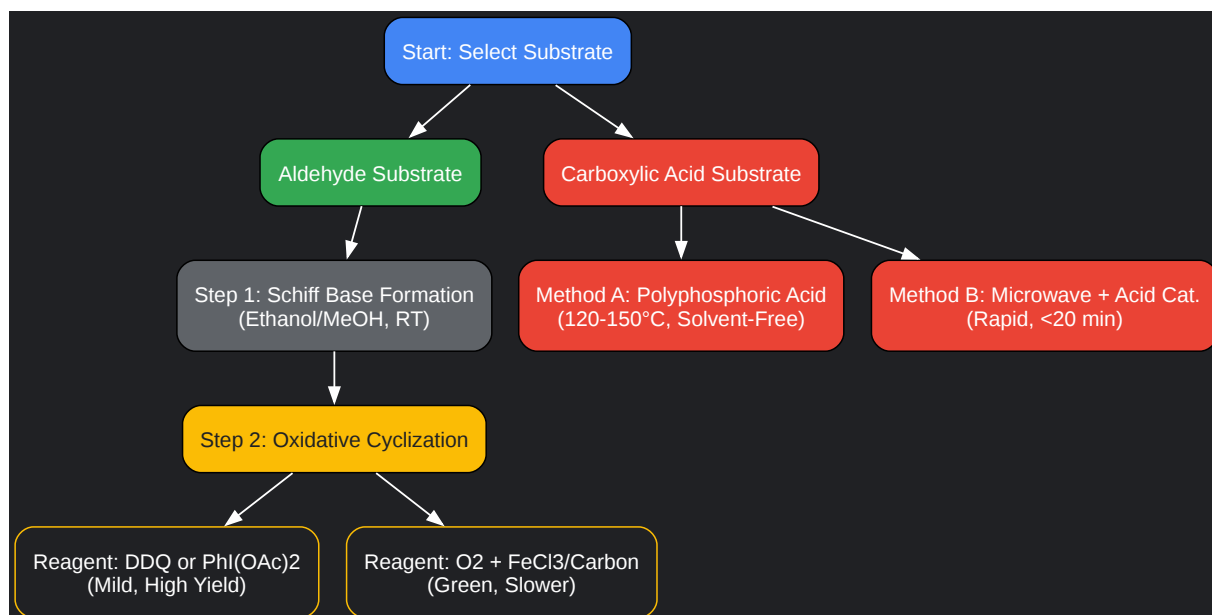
Start: Select Substrate

Aldehyde Substrate

Carboxylic Acid Substrate

Step 1: Schiff Base Formation
(Ethanol/MeOH, RT)

Method A: Polyphosphoric Acid
(120-150°C, Solvent-Free)

Method B: Microwave + Acid Cat.
(Rapid, <20 min)

Step 2: Oxidative Cyclization

Reagent: DDQ or PhI(OAc)2
(Mild, High Yield)

Reagent: O2 + FeCl3/Carbon
(Green, Slower)